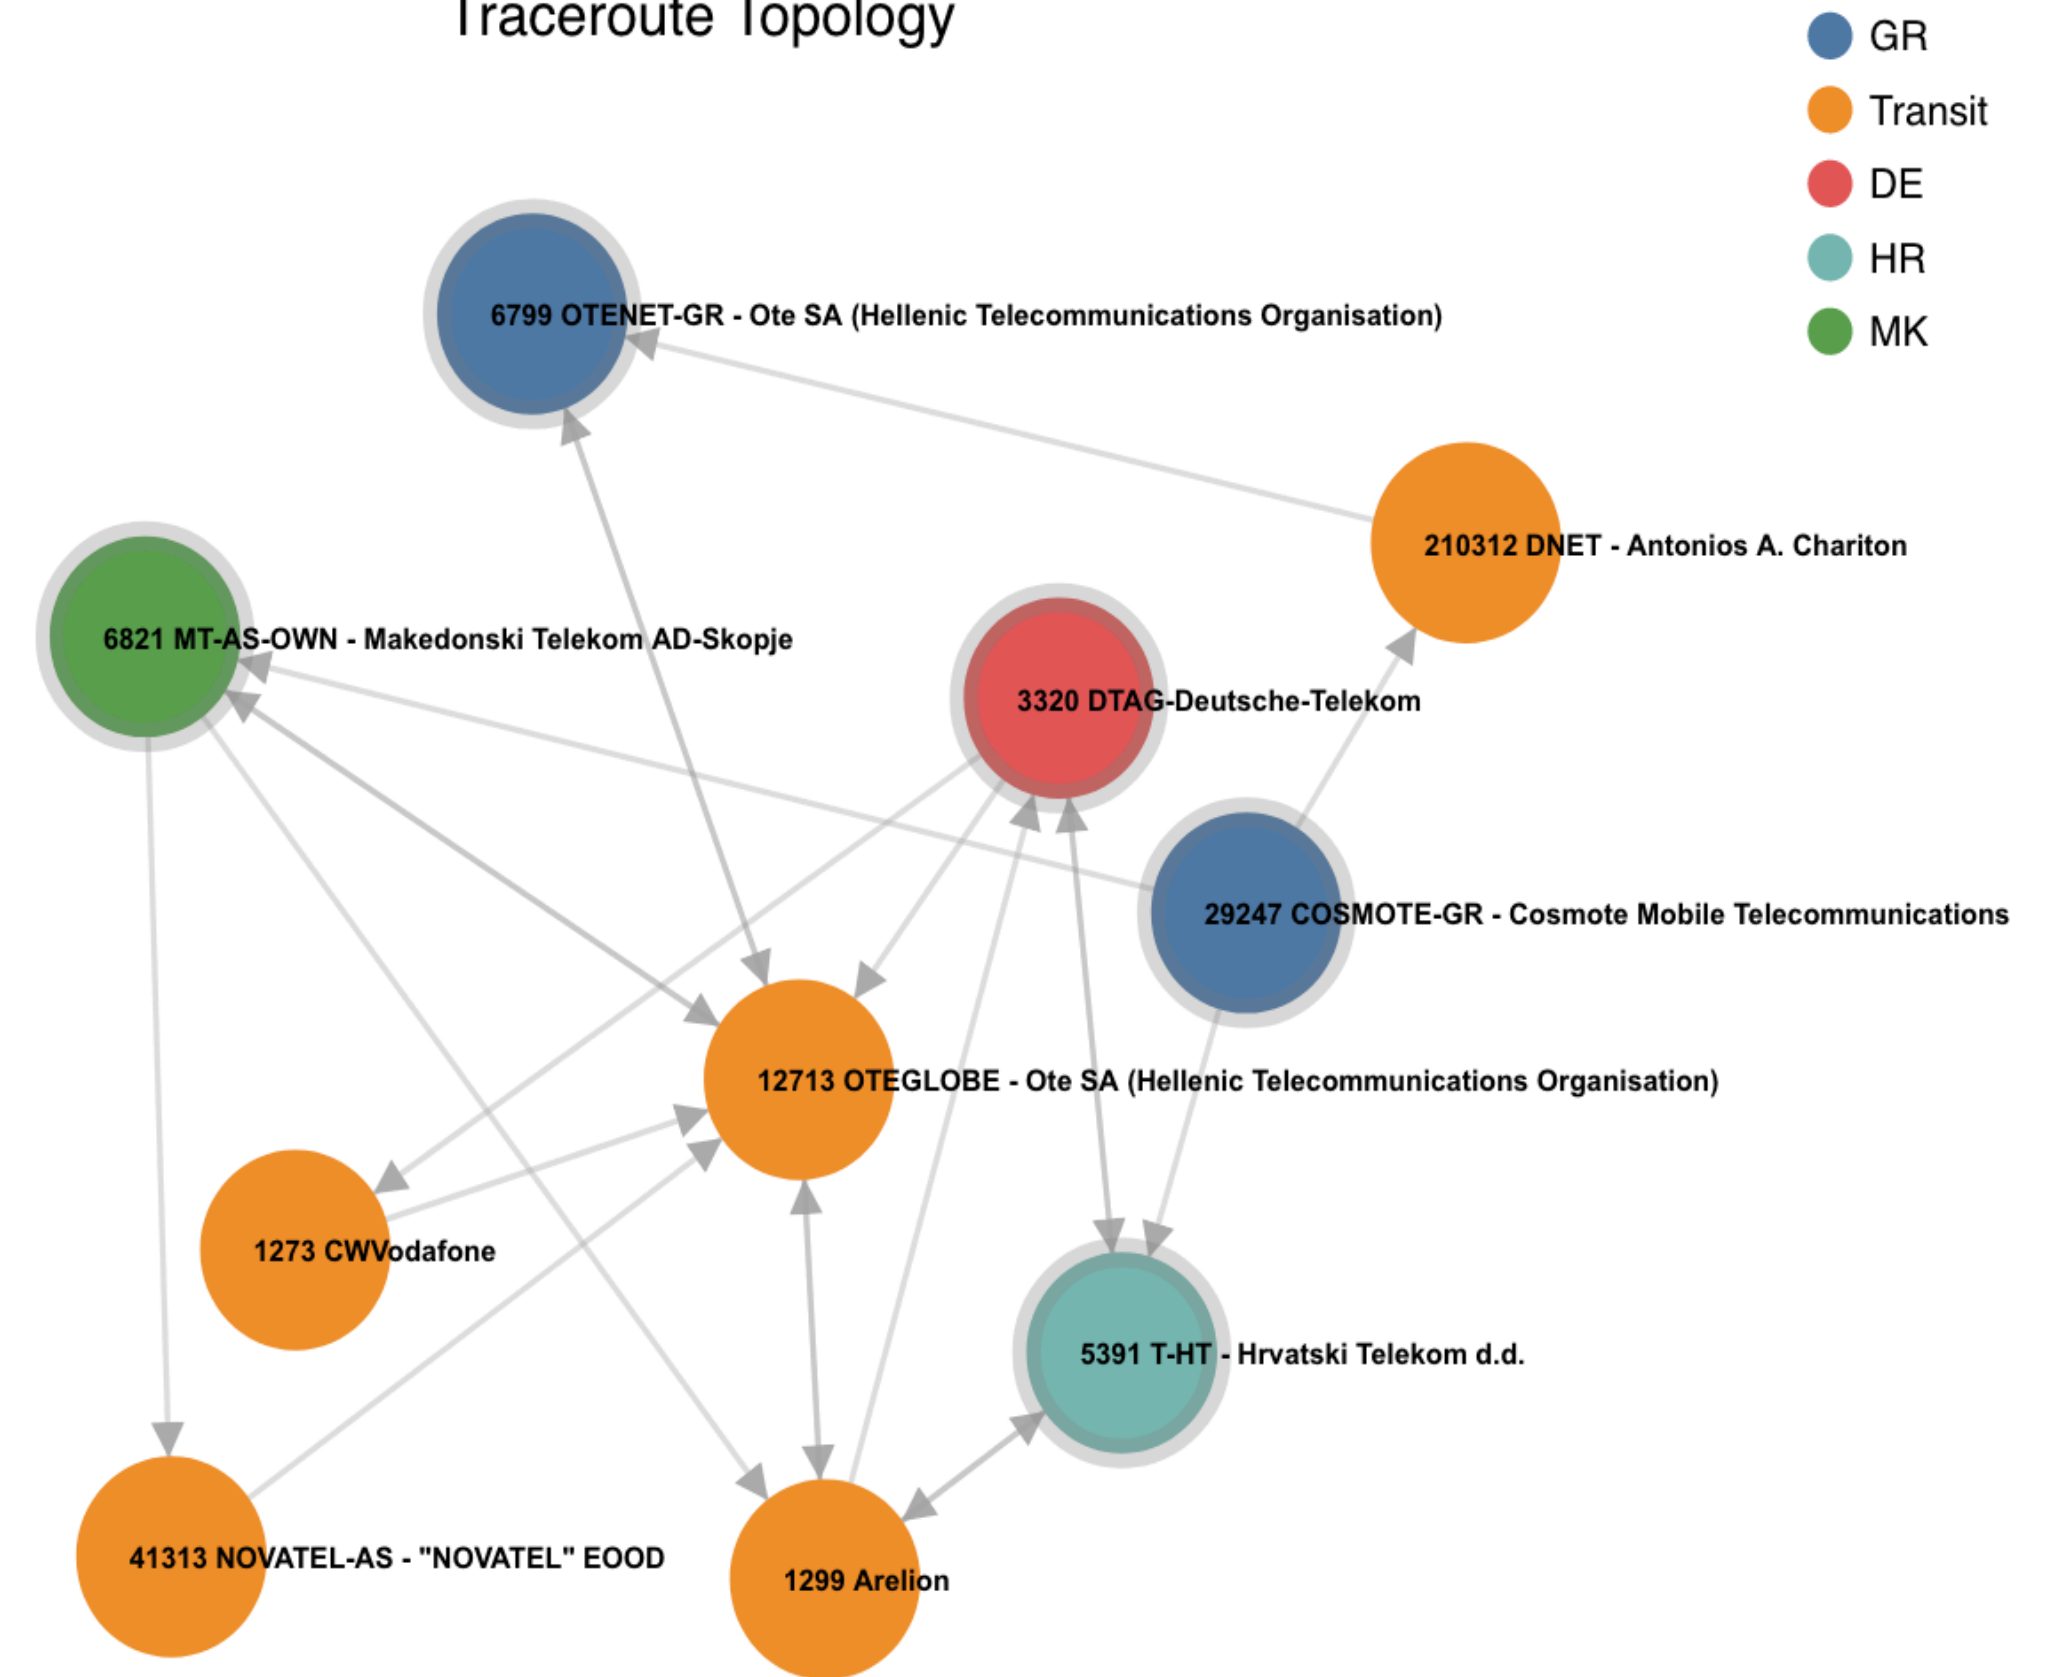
Traceroute Topology

GR
Transit
DE
HR
MK

6799 OTENET-GR - Ote SA (Hellenic Telecommunications Organisation)

210312 DNET - Antonios A. Chariton

6821 MT-AS-OWN - Makedonski Telekom AD-Skopje

3320 DTAG-Deutsche-Telekom

29247 COSMOTE-GR - Cosmote Mobile Telecommunications

12713 OTEGLOBE - Ote SA (Hellenic Telecommunications Organisation)

1273 CWVodafone

5391 T-HT - Hrvatski Telekom d.d.

41313 NOVATEL-AS - "NOVATEL" EOOD

1299 Arelion